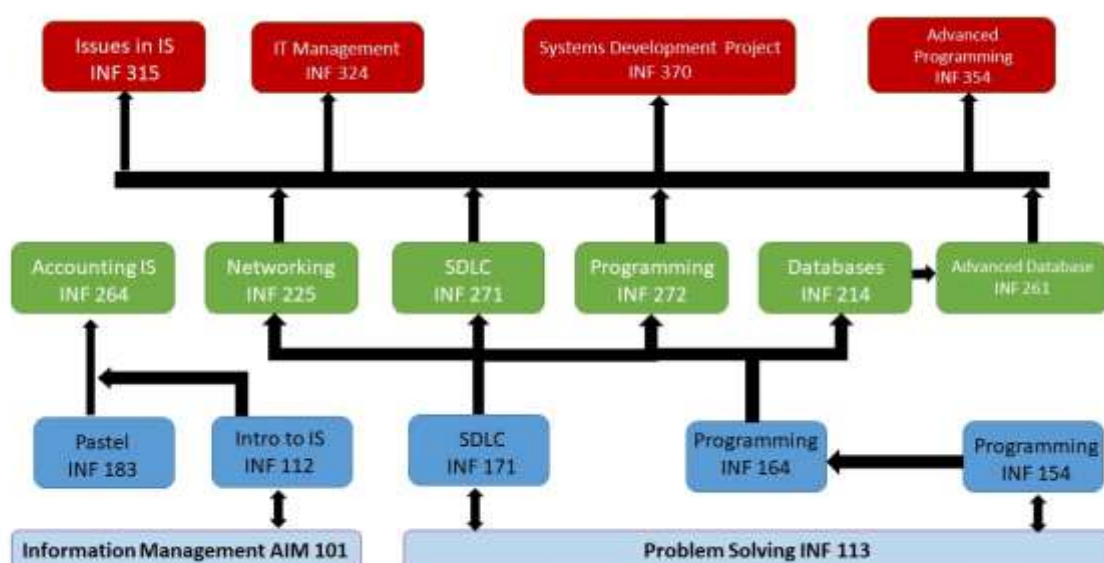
Issues in IS
INF 315

IT Management
INF 324

Systems Development Project
INF 370

Advanced Programming
INF 354

Accounting IS
INF 264

Networking
INF 225

SDLC
INF 271

Programming
INF 272

Databases
INF 214

Advanced Database
INF 261

Pastel
INF 183

Intro to IS
INF 112

SDLC
INF 171

Programming
INF 164

Programming
INF 154

Information Management AIM 101

Problem Solving INF 113